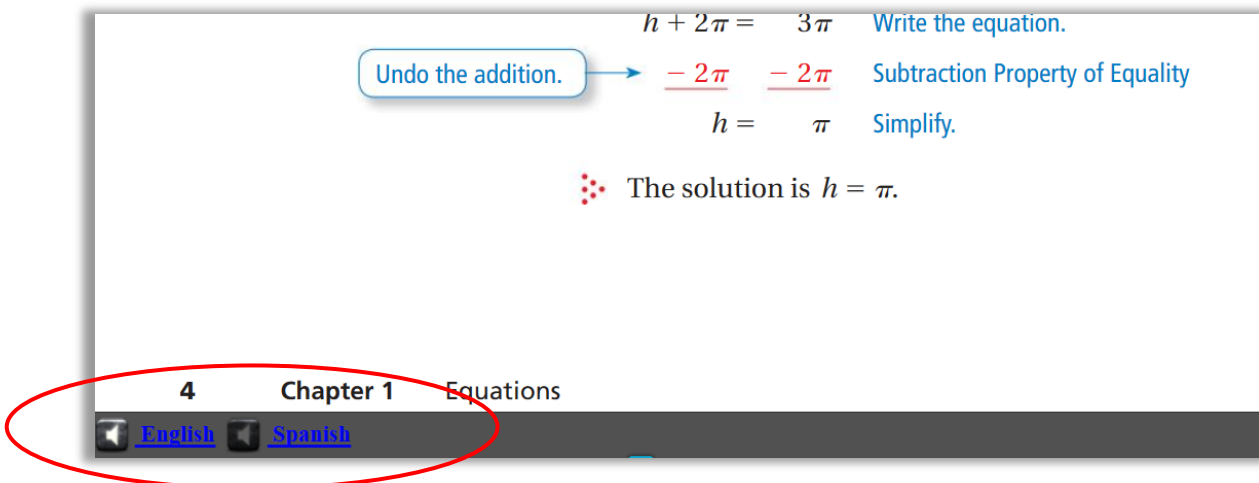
$h + 2\pi = \quad 3\pi$ Write the equation.

Undo the addition. $-2\pi \quad -2\pi$ Subtraction Property of Equality

$h = \quad \pi$ Simplify.

The solution is $h = \pi$.

4 Chapter 1 Equations

English Spanish